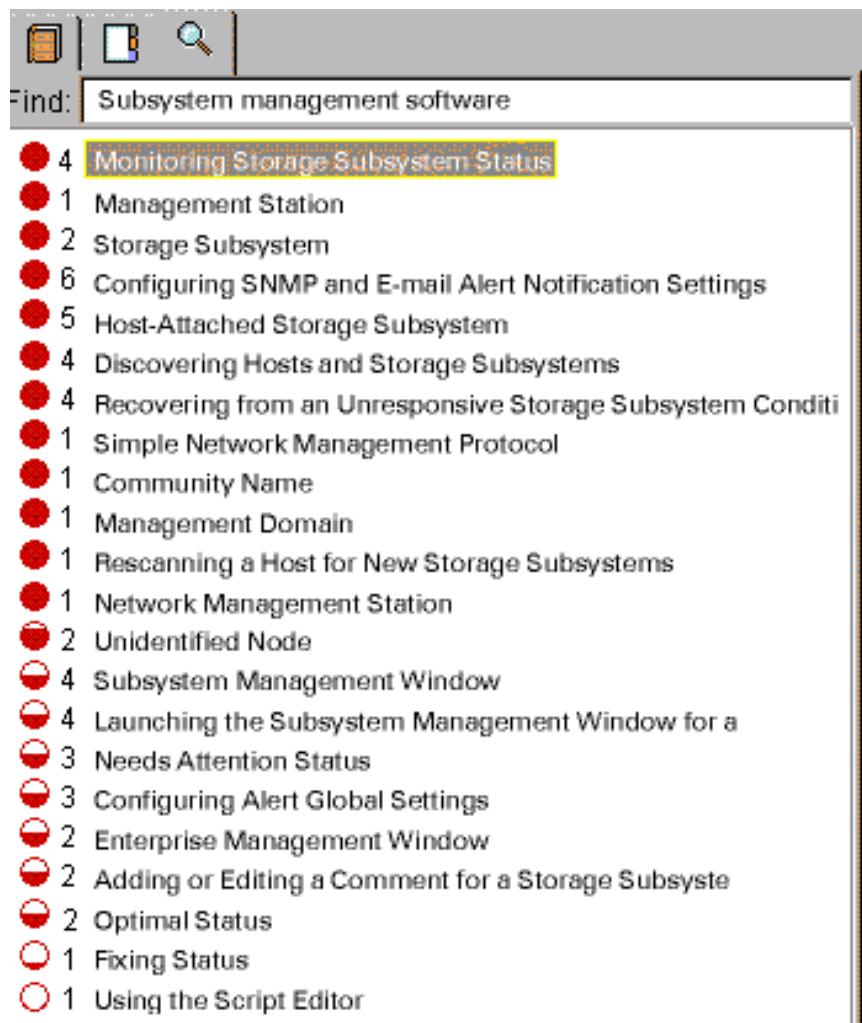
Find: Subsystem management software

4 Monitoring Storage Subsystem Status
1 Management Station
2 Storage Subsystem
6 Configuring SNMP and E-mail Alert Notification Settings
5 Host-Attached Storage Subsystem
4 Discovering Hosts and Storage Subsystems
4 Recovering from an Unresponsive Storage Subsystem Conditi
1 Simple Network Management Protocol
1 Community Name
1 Management Domain
1 Rescanning a Host for New Storage Subsystems
1 Network Management Station
2 Unidentified Node
4 Subsystem Management Window
4 Launching the Subsystem Management Window for a
3 Needs Attention Status
3 Configuring Alert Global Settings
2 Enterprise Management Window
2 Adding or Editing a Comment for a Storage Subsyste
2 Optimal Status
1 Fixing Status
1 Using the Script Editor